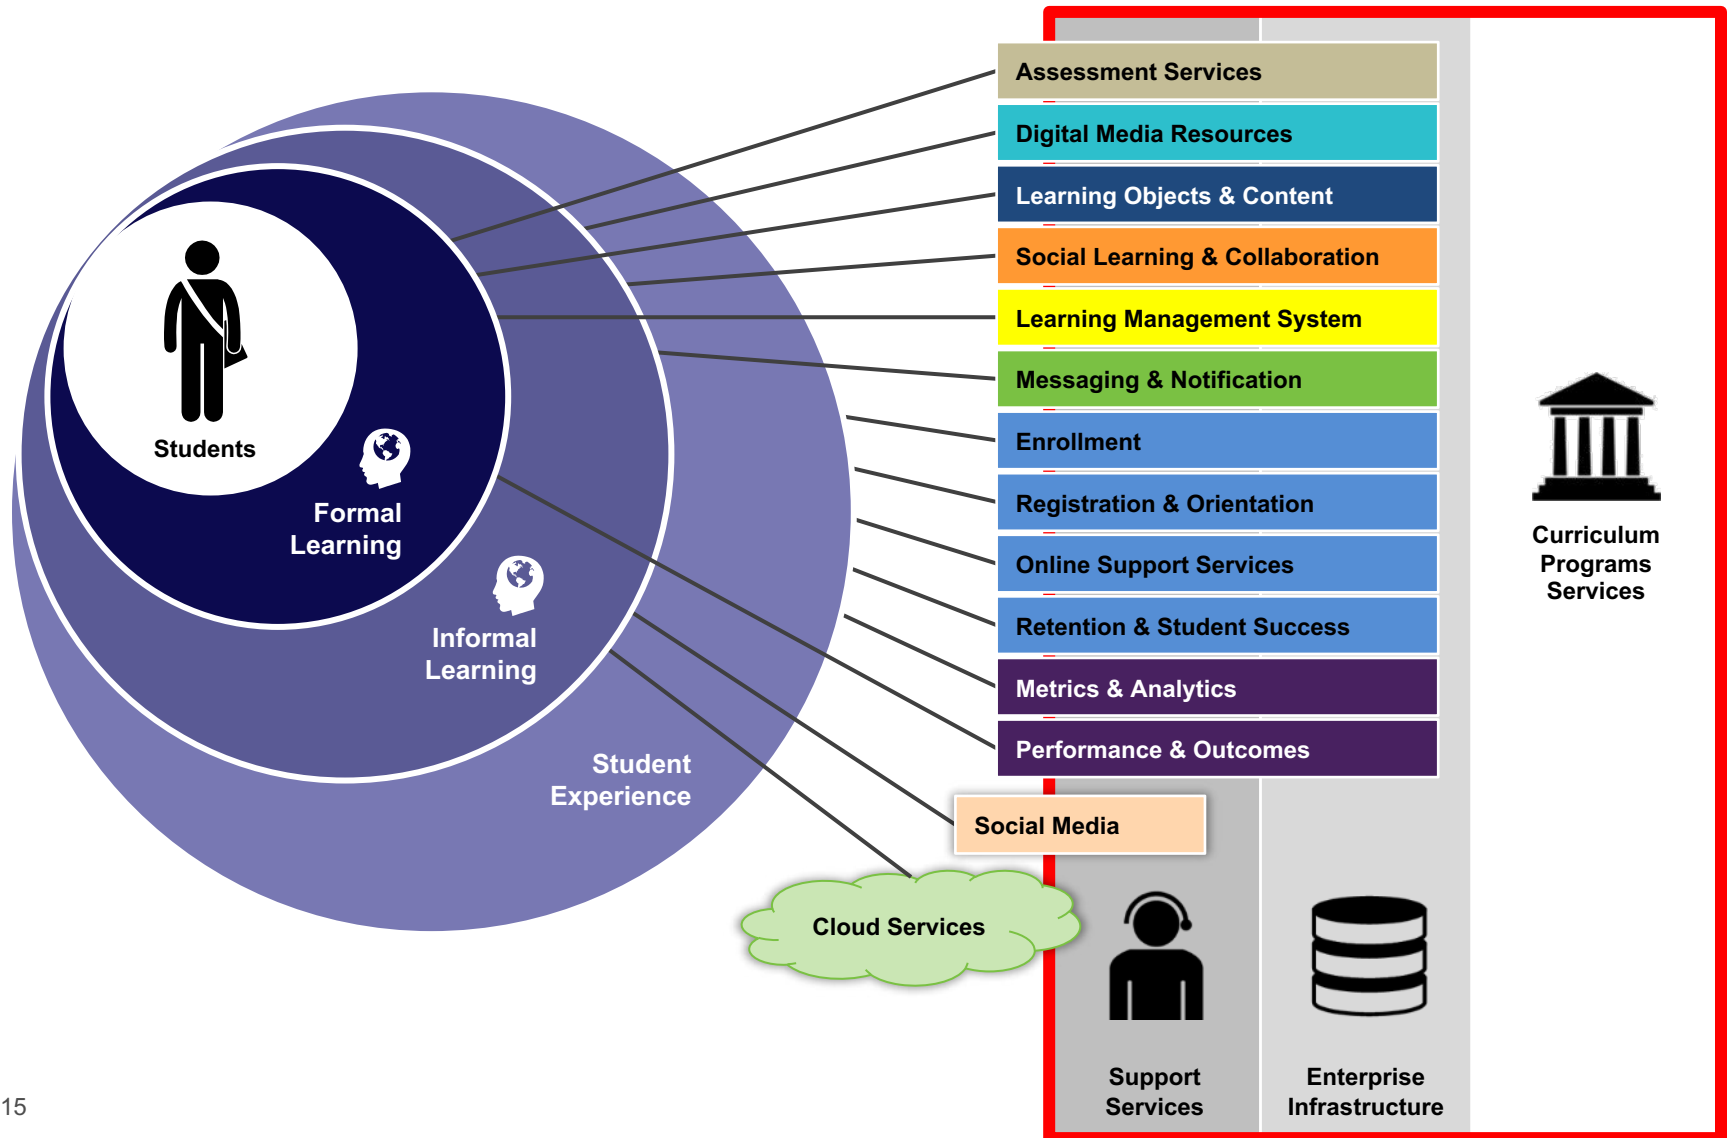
Students

Formal Learning

Informal Learning

Student Experience

Assessment Services

Digital Media Resources

Learning Objects & Content

Social Learning & Collaboration

Learning Management System

Messaging & Notification

Enrollment

Registration & Orientation

Online Support Services

Retention & Student Success

Metrics & Analytics

Performance & Outcomes

Social Media

Cloud Services

Curriculum Programs Services

Support Services

Enterprise Infrastructure

15